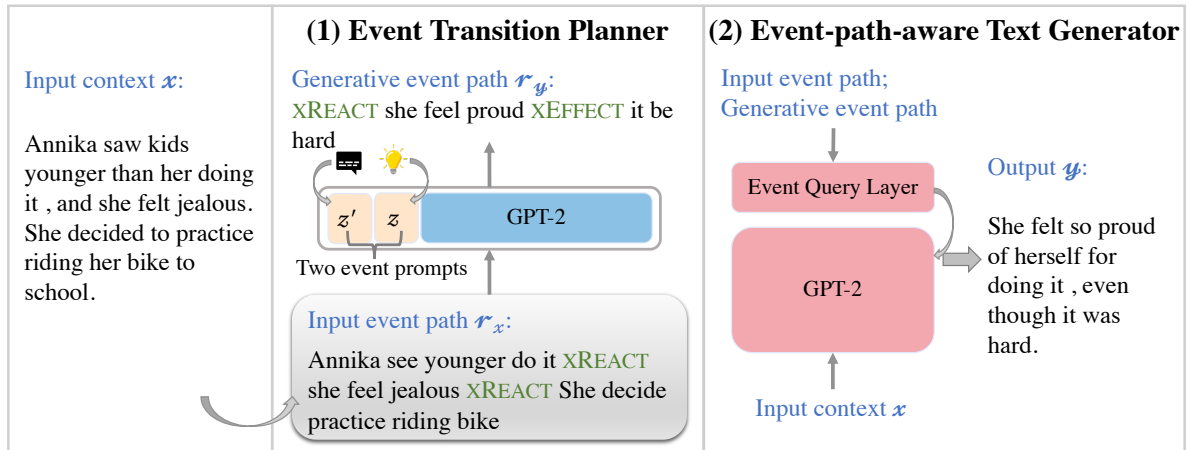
Input context $\boldsymbol{x}$:

Annika saw kids younger than her doing it , and she felt jealous. She decided to practice riding her bike to school.

(1) Event Transition Planner

Generative event path $\boldsymbol{r_y}$:
xREACT she feel proud xEFFECT it be hard

$z'$ $z$ GPT-2

Two event prompts

Input event path $\boldsymbol{r_x}$:
Annika see younger do it xREACT she feel jealous xREACT She decide practice riding bike

(2) Event-path-aware Text Generator

Input event path;
Generative event path

Event Query Layer

GPT-2

Input context $\boldsymbol{x}$

Output $\boldsymbol{y}$:

She felt so proud of herself for doing it , even though it was hard.